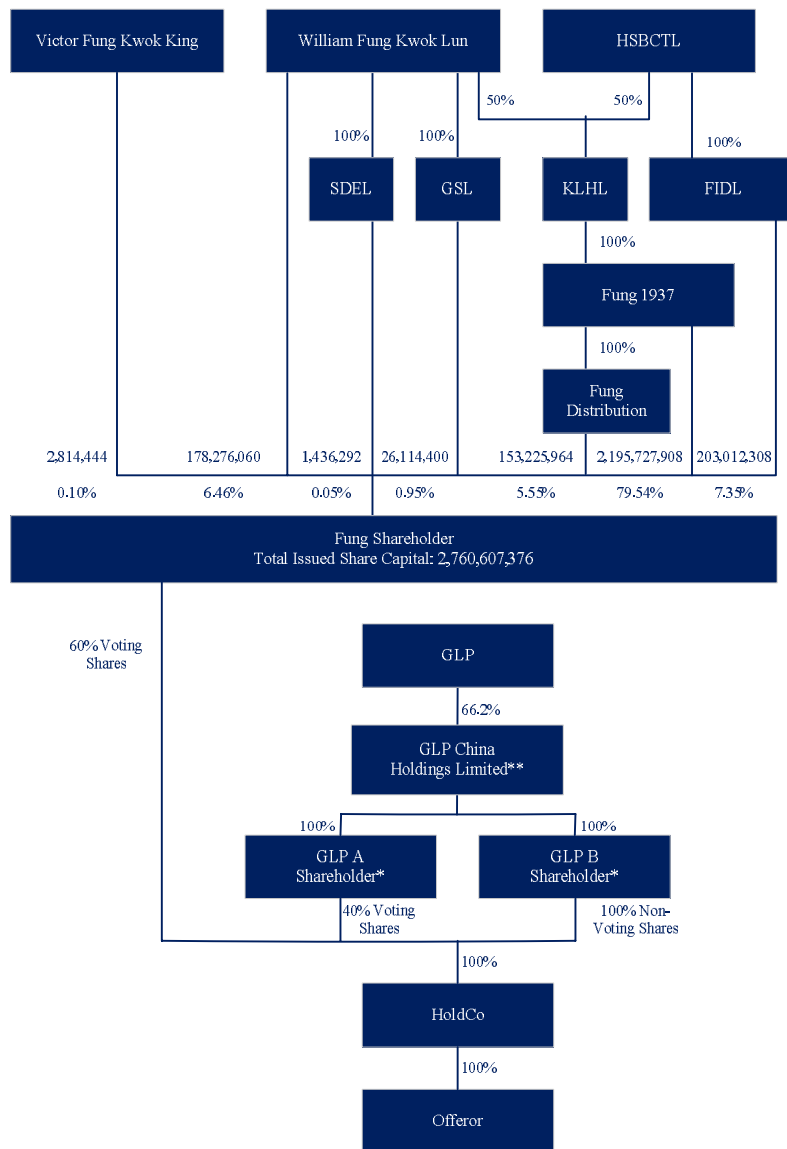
Victor Fung Kwok King

William Fung Kwok Lun

HSBCTL

50%

50%

100%

100%

100%

SDEL

GSL

KLHL

FIDL

100%

Fung 1937

100%

Fung Distribution

2,814,444

178,276,060

1,436,292

26,114,400

153,225,964

2,195,727,908

203,012,308

0.10%

6.46%

0.05%

0.95%

5.55%

79.54%

7.35%

Fung Shareholder
Total Issued Share Capital: 2,760,607,376

60% Voting Shares

GLP

66.2%

GLP China Holdings Limited**

100%

100%

GLP A Shareholder*

GLP B Shareholder*

40% Voting Shares

100% Non-Voting Shares

100%

HoldCo

100%

Offeror